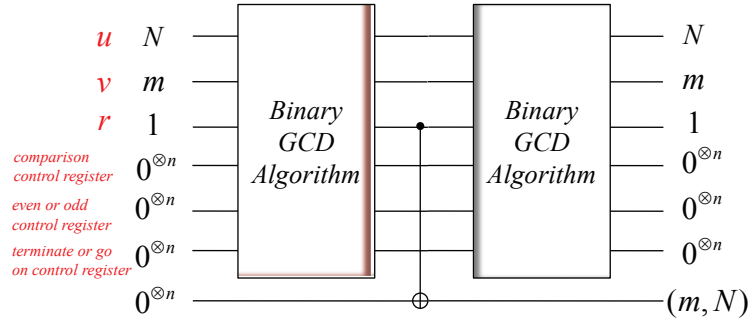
$u$ $N$
$v$ $m$
$r$ $1$
comparison control register $0^{\otimes n}$
even or odd control register $0^{\otimes n}$
terminate or go on control register $0^{\otimes n}$
$0^{\otimes n}$

Binary GCD Algorithm

Binary GCD Algorithm

$N$
$m$
$1$
$0^{\otimes n}$
$0^{\otimes n}$
$0^{\otimes n}$
$(m, N)$